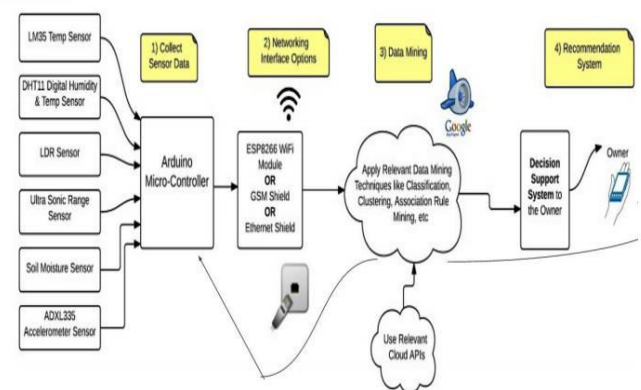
LM35 Temp Sensor

DHT11 Digital Humidity & Temp Sensor

LDR Sensor

Ultra Sonic Range Sensor

Soil Moisture Sensor

ADXL335 Accelerometer Sensor

1) Collect Sensor Data

Arduino Micro-Controller

2) Networking Interface Options

ESP8266 WiFi Module
OR
GSM Shield
OR
Ethernet Shield

3) Data Mining

Google

Apply Relevant Data Mining Techniques like Classification, Clustering, Association Rule Mining, etc

Use Relevant Cloud APIs

4) Recommendation System

Decision Support System to the Owner

Owner